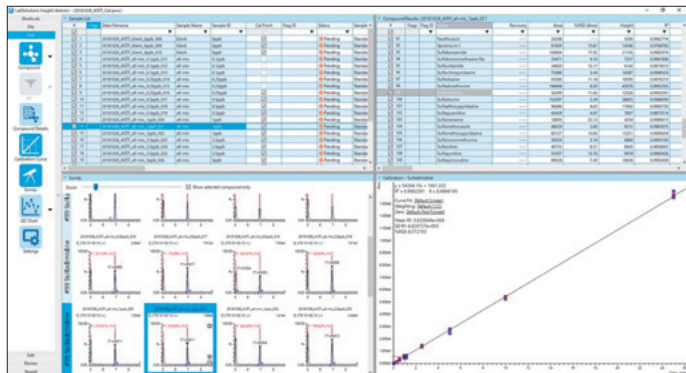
LabSolutions Insight (Admin) - [20181024_AATF_Cal.pcss]

Shortcuts
File
Sample List
Compound
Compound Details
Calibration Curve
Survey
QC Chart
Settings

Sample List

| | Sample Name | Sample ID | Cal Point | Status |
|---|---|---|---|---|
| | blank | | | Pending |
| | blank | | | Pending |
| | | | | Pending |
| | | | | Pending |
| | | | | Pending |
| | | | | Pending |
| | | | | Pending |
| | | | | Pending |
| | | | | Pending |
| | | | | Pending |
| | | | | Pending |
| | | | | Pending |
| | | | | Pending |

Compound Results

| Flag | ID# | Name | Area |
|---|---|---|---|
| | | Sarafloxacin | |
| | | Spiramycin I | |
| | | Sulfacetamide | |
| | | Sulfachloropyridazine | |
| | | Sulfadiazine | |
| | | Sulfadimethoxine | |
| | | Sulfadimidine | |
| | | Sulfadoxine | |
| | | Sulfaguanidine | |
| | | Sulfamerazine | |
| | | Sulfamethizole | |
| | | Sulfamethoxazole | |
| | | Sulfamethoxypyridazine | |
| | | Sulfamonomethoxine | |
| | | Sulfapyridine | |
| | | Sulfaquinoxaline | |
| | | Sulfathiazole | |
| | | Sulfisoxazole | |

Survey
Zoom
Show selected compound only

#93 Sulfadimidine

Calibration - Sulfadimidine
Curve Fit: Default (Linear)
Weighting: Default (1/C)
Zero: Default (Not Forced)

Exit
Review
Report